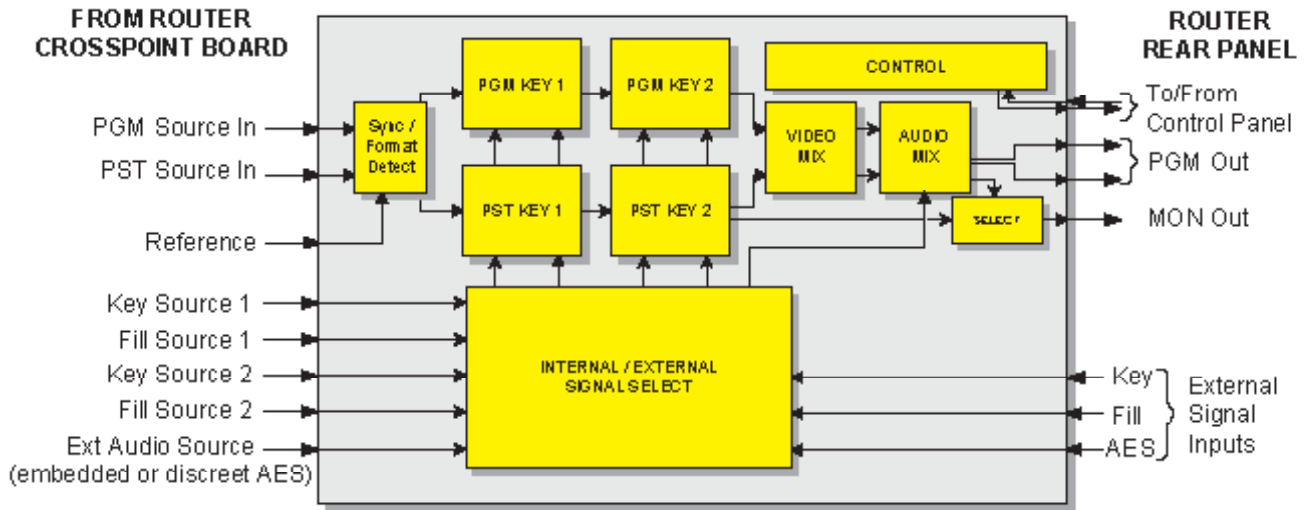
FROM ROUTER CROSSPOINT BOARD

ROUTER REAR PANEL

PGM Source In

PST Source In

Reference

Key Source 1

Fill Source 1

Key Source 2

Fill Source 2

Ext Audio Source (embedded or discreet AES)

Sync / Format Detect

PGM KEY 1

PGM KEY 2

PST KEY 1

PST KEY 2

CONTROL

VIDEO MIX

AUDIO MIX

SELECT

INTERNAL / EXTERNAL SIGNAL SELECT

To/From Control Panel

PGM Out

MON Out

Key

Fill

AES

External Signal Inputs